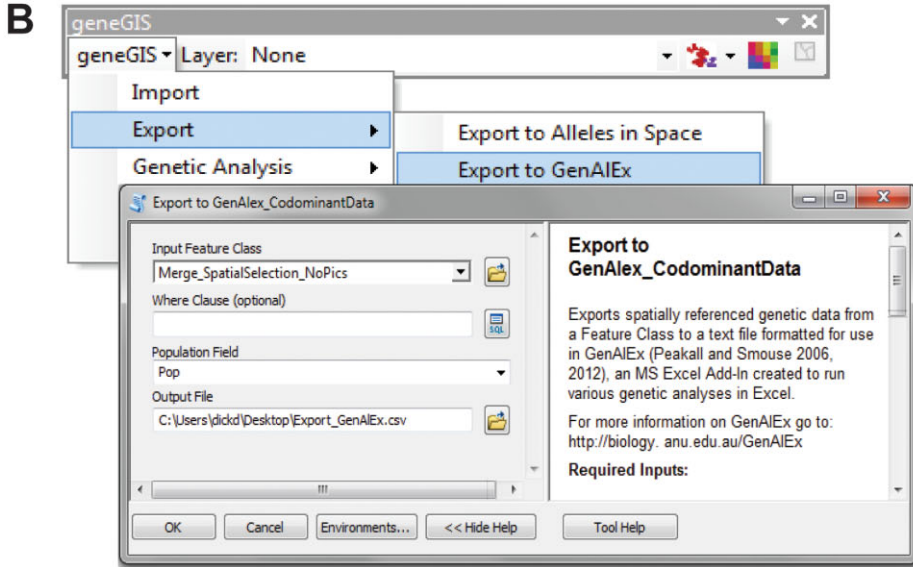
B

geneGIS

geneGIS ▾ Layer: None

Import

Export

Genetic Analysis

Export to Alleles in Space

Export to GenAlEx

Export to GenAlex_CodominantData

Input Feature Class

Merge_SpatialSelection_NoPics

Where Clause (optional)

SQL

Population Field

Pop

Output File

C:\Users\dickd\Desktop\Export_GenAlEx.csv

Export to GenAlex_CodominantData

Exports spatially referenced genetic data from a Feature Class to a text file formatted for use in GenAlEx (Peakall and Smouse 2006, 2012), an MS Excel Add-In created to run various genetic analyses in Excel.

For more information on GenAlEx go to: http://biology. anu.edu.au/GenAlEx

Required Inputs:

OK

Cancel

Environments...

<< Hide Help

Tool Help